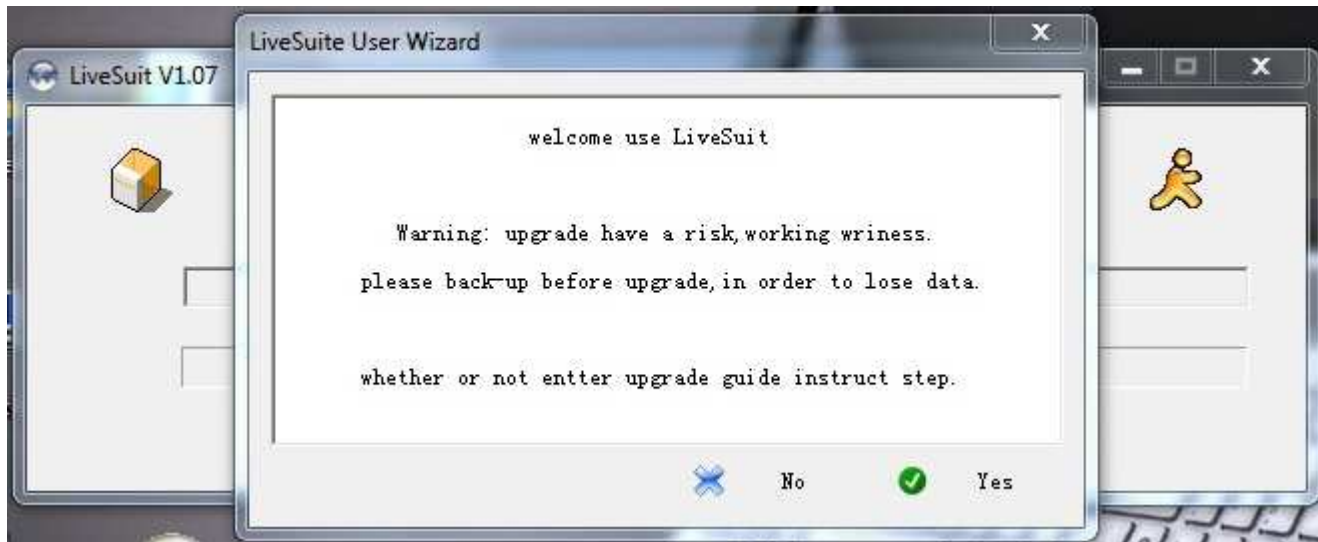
LiveSuit V1.07

LiveSuite User Wizard

welcome use LiveSuit

Warning: upgrade have a risk,working wriness.

please back-up before upgrade,in order to lose data.

whether or not entter upgrade guide instruct step.

No

Yes